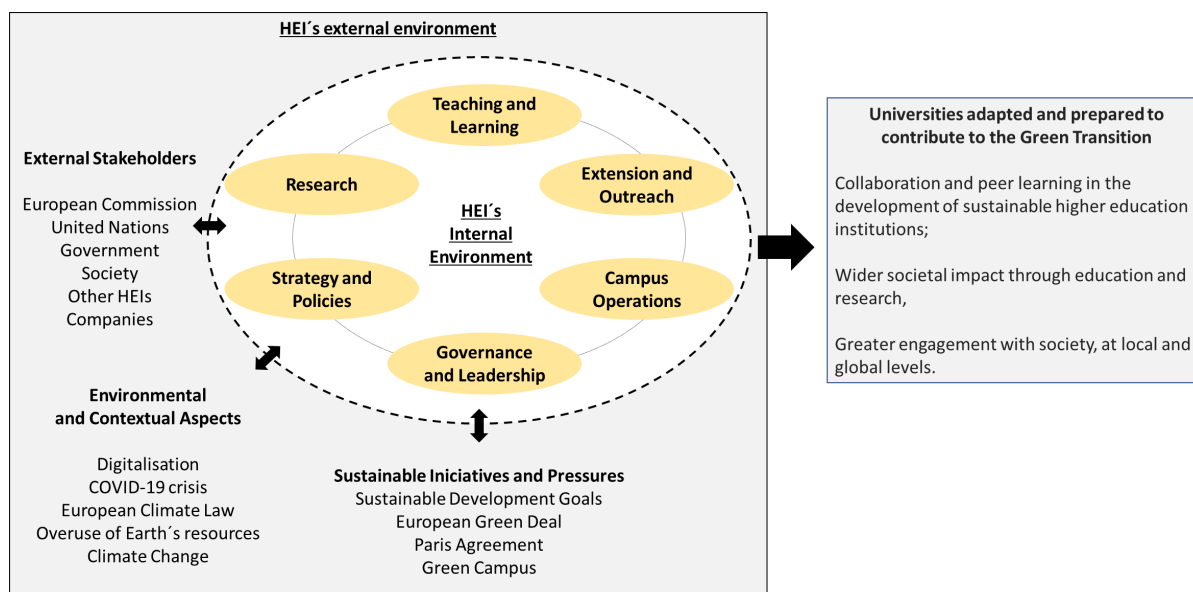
HEI´s external environment

Teaching and Learning

Research

Extension and Outreach

HEI´s Internal Environment

Strategy and Policies

Campus Operations

Governance and Leadership

External Stakeholders

European Commission
United Nations
Government
Society
Other HEIs
Companies

Environmental and Contextual Aspects

Digitalisation
COVID-19 crisis
European Climate Law
Overuse of Earth´s resources
Climate Change

Sustainable Iniciatives and Pressures
Sustainable Development Goals
European Green Deal
Paris Agreement
Green Campus

Universities adapted and prepared to contribute to the Green Transition

Collaboration and peer learning in the development of sustainable higher education institutions;

Wider societal impact through education and research,

Greater engagement with society, at local and global levels.